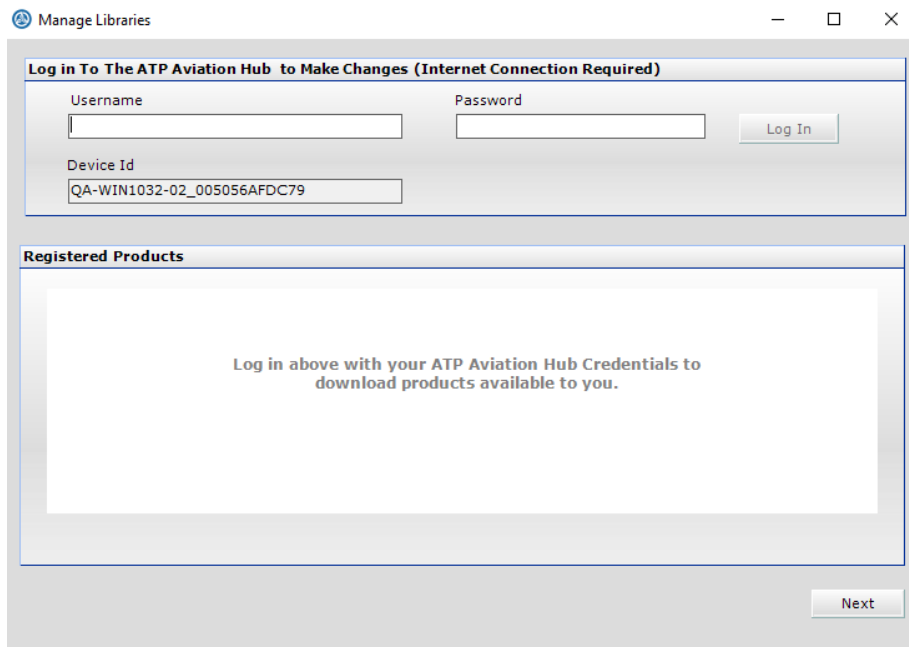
Manage Libraries

Log in To The ATP Aviation Hub to Make Changes (Internet Connection Required)

Username

Password

Log In

Device Id

QA-WIN1032-02_005056AFDC79

Registered Products

Log in above with your ATP Aviation Hub Credentials to download products available to you.

Next